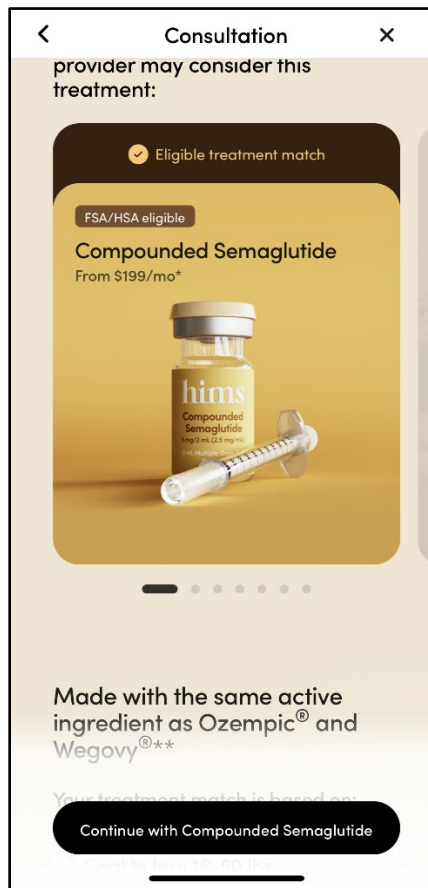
Consultation

provider may consider this treatment:

Eligible treatment match

FSA/HSA eligible

Compounded Semaglutide

From $199/mo*

hims

Compounded Semaglutide

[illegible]

Made with the same active ingredient as Ozempic® and Wegovy®**

Your treatment match is based on:

Continue with Compounded Semaglutide

Goal to lose 16-50 lbs